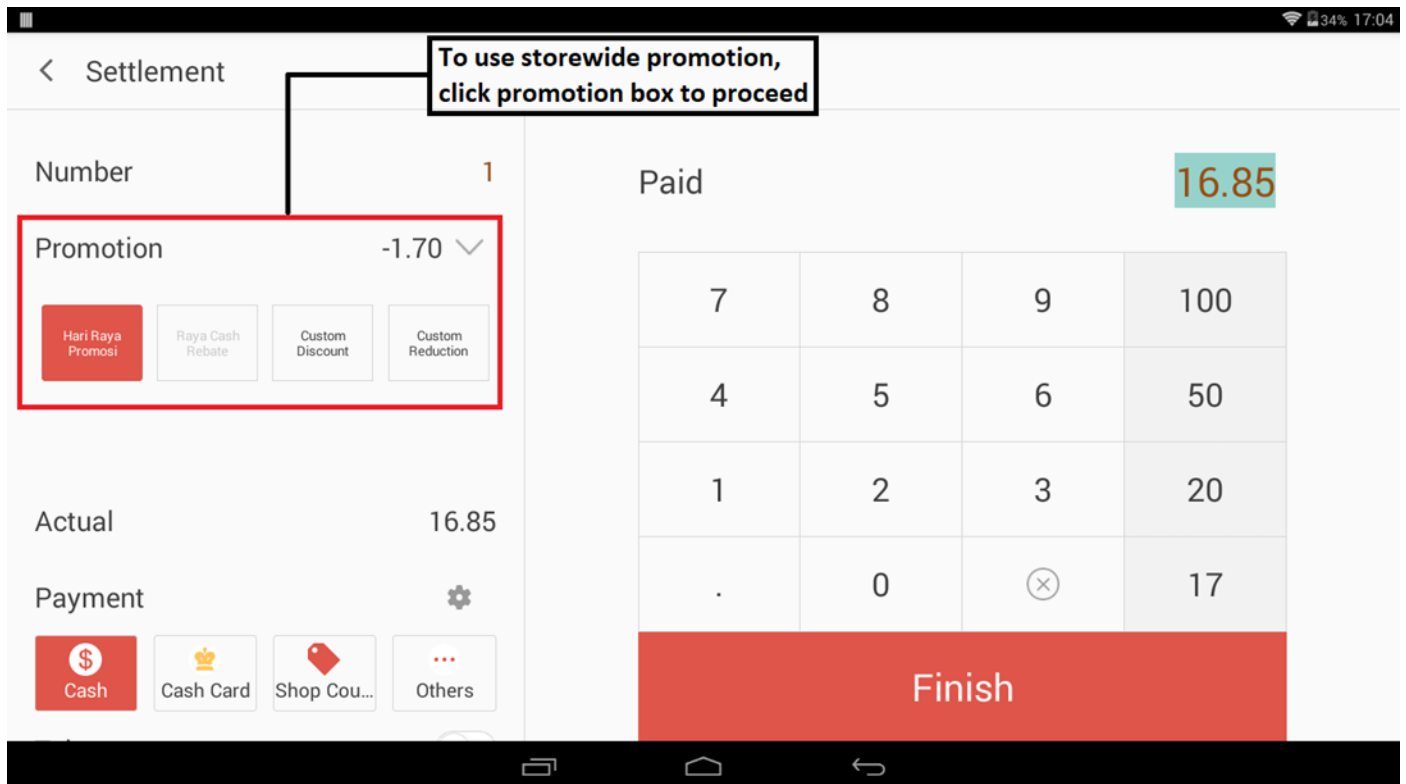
34% 17:04

Settlement

To use storewide promotion, click promotion box to proceed

Number 1

Promotion -1.70

Hari Raya Promosi
Raya Cash Rebate
Custom Discount
Custom Reduction

Actual 16.85

Payment

Cash
Cash Card
Shop Cou...
Others

Paid 16.85

| 7 | 8 | 9 | 100 |
|---|---|---|---|
| 4 | 5 | 6 | 50 |
| 1 | 2 | 3 | 20 |
| . | 0 | ⊗ | 17 |

Finish